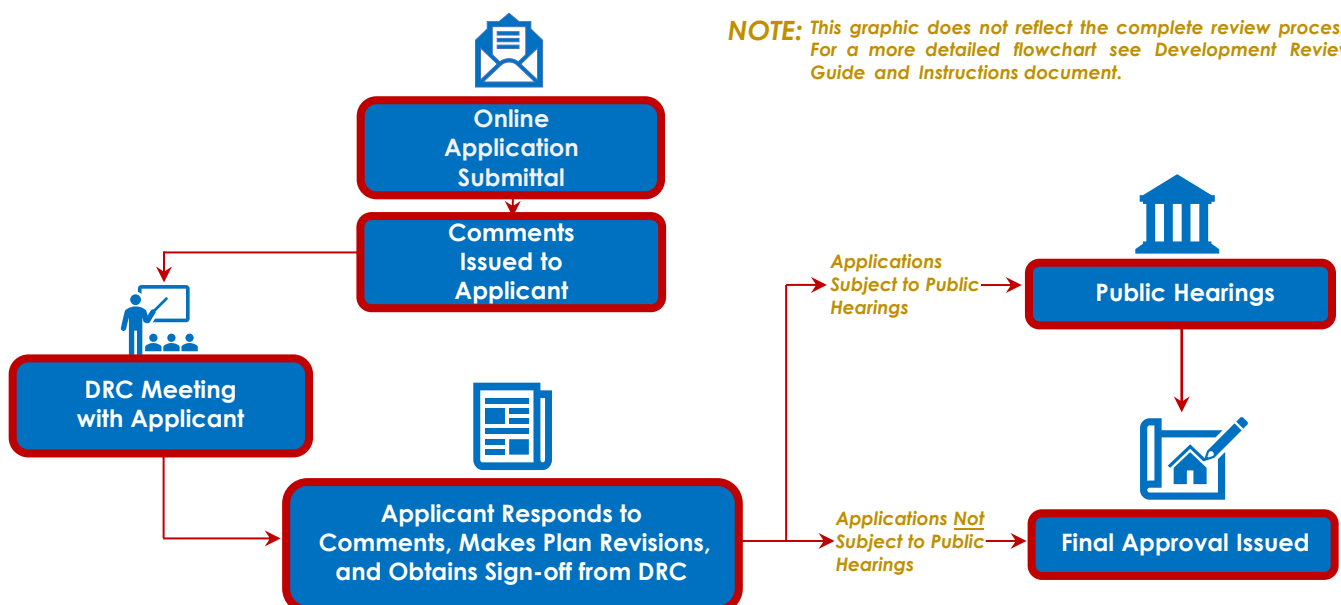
NOTE: This graphic does not reflect the complete review proces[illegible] For a more detailed flowchart see Development Revie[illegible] Guide and Instructions document.

Online Application Submittal

Comments Issued to Applicant

DRC Meeting with Applicant

Applicant Responds to Comments, Makes Plan Revisions, and Obtains Sign-off from DRC

Applications Subject to Public Hearings

Public Hearings

Applications Not Subject to Public Hearings

Final Approval Issued